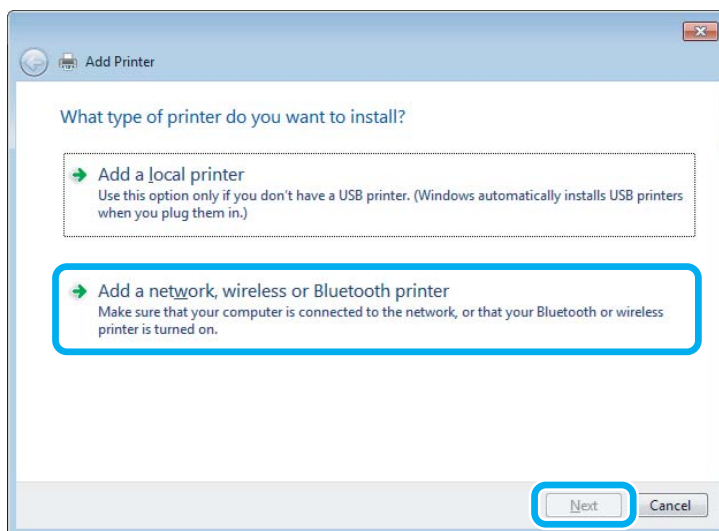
Add Printer

What type of printer do you want to install?

Add a local printer
Use this option only if you don't have a USB printer. (Windows automatically installs USB printers when you plug them in.)

Add a network, wireless or Bluetooth printer
Make sure that your computer is connected to the network, or that your Bluetooth or wireless printer is turned on.

Next
Cancel